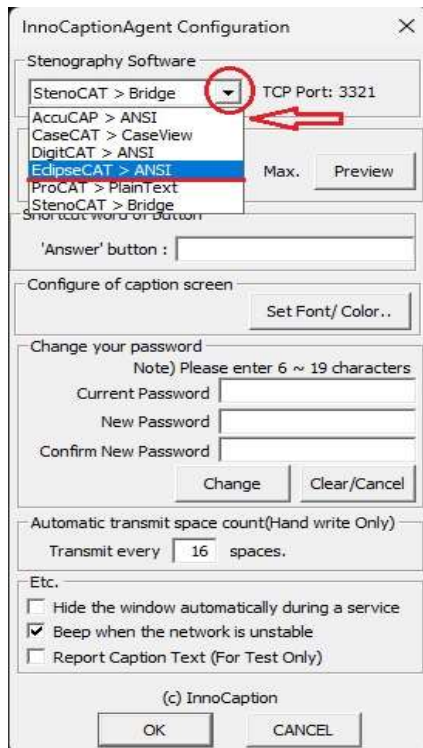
InnoCaptionAgent Configuration ×

Stenography Software
StenoCAT > Bridge TCP Port: 3321
AccuCAP > ANSI
CaseCAT > CaseView
DigitCAT > ANSI
EclipseCAT > ANSI
ProCAT > PlainText
StenoCAT > Bridge

Max. Preview

Shortcut word or button
'Answer' button :

Configure of caption screen
Set Font/ Color..

Change your password
Note) Please enter 6 ~ 19 characters
Current Password
New Password
Confirm New Password
Change Clear/Cancel

Automatic transmit space count(Hand write Only)
Transmit every 16 spaces.

Etc.
Hide the window automatically during a service
Beep when the network is unstable
Report Caption Text (For Test Only)

(c) InnoCaption
OK CANCEL